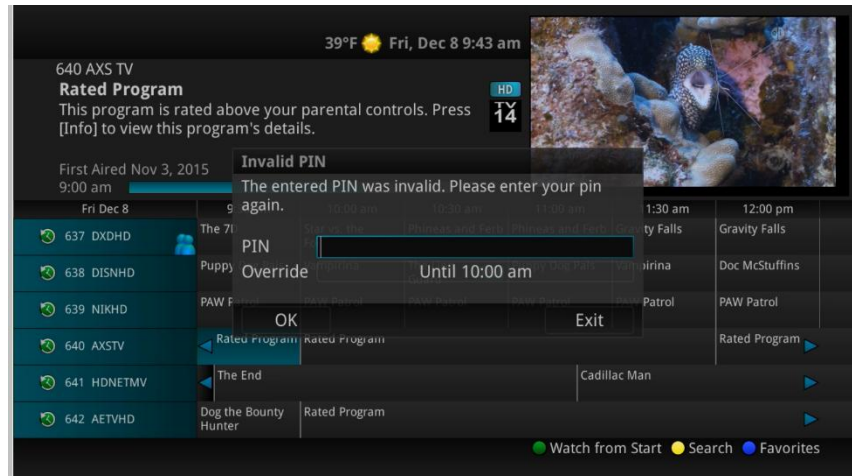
39°F Fri, Dec 8 9:43 am

640 AXS TV
Rated Program
This program is rated above your parental controls. Press [Info] to view this program's details.

HD
TV 14

First Aired Nov 3, 2015
9:00 am

Invalid PIN
The entered PIN was invalid. Please enter your pin again.

PIN
Override Until 10:00 am

OK Exit

Fri Dec 8 | 9 | 10:00 am | 10:30 am | 11:00 am | 11:30 am | 12:00 pm

637 DXDHD The 7D Star vs. the Phineas and Ferb Phineas and Ferb Gravity Falls Gravity Falls
638 DISNHD Puppy Vampirina Puppy Dog Pals Vampirina Doc McStuffins
639 NIKHD PAW Patrol PAW Patrol PAW Patrol PAW Patrol PAW Patrol PAW Patrol
640 AXSTV Rated Program Rated Program Rated Program
641 HDNETMV The End Cadillac Man
642 AETVHD Dog the Bounty Hunter Rated Program

Watch from Start Search Favorites